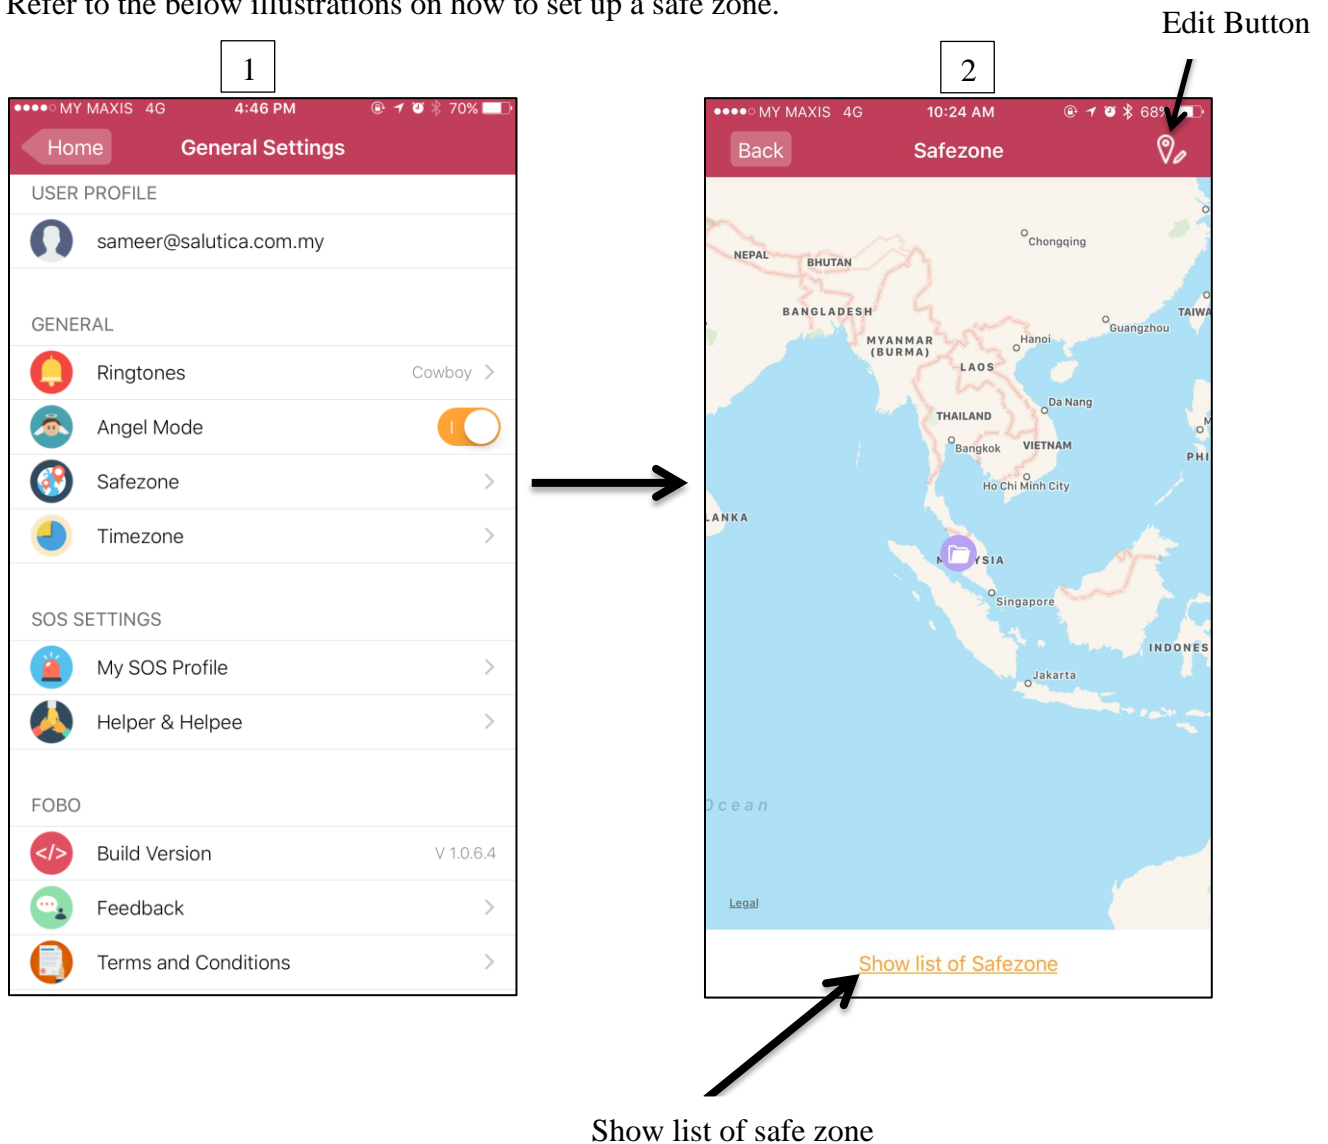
Refer to the below illustrations on how to set up a safe zone.

Edit Button

1

●●●●○ MY MAXIS 4G 4:46 PM 70%

Home General Settings

USER PROFILE

sameer@salutica.com.my

GENERAL

Ringtones Cowboy

Angel Mode

Safezone

Timezone

SOS SETTINGS

My SOS Profile

Helper & Helpee

FOBO

Build Version V 1.0.6.4

Feedback

Terms and Conditions

2

●●●●○ MY MAXIS 4G 10:24 AM 68%

Back Safezone

Chongqing
NEPAL
BHUTAN
BANGLADESH
Guangzhou
TAIWA
MYANMAR (BURMA)
Hanoi
LAOS
Da Nang
THAILAND
Bangkok
VIETNAM
PHI
Ho Chi Minh City
LANKA
M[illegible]YSIA
Singapore
INDONES
Jakarta
Ocean
Legal

Show list of Safezone

Show list of safe zone